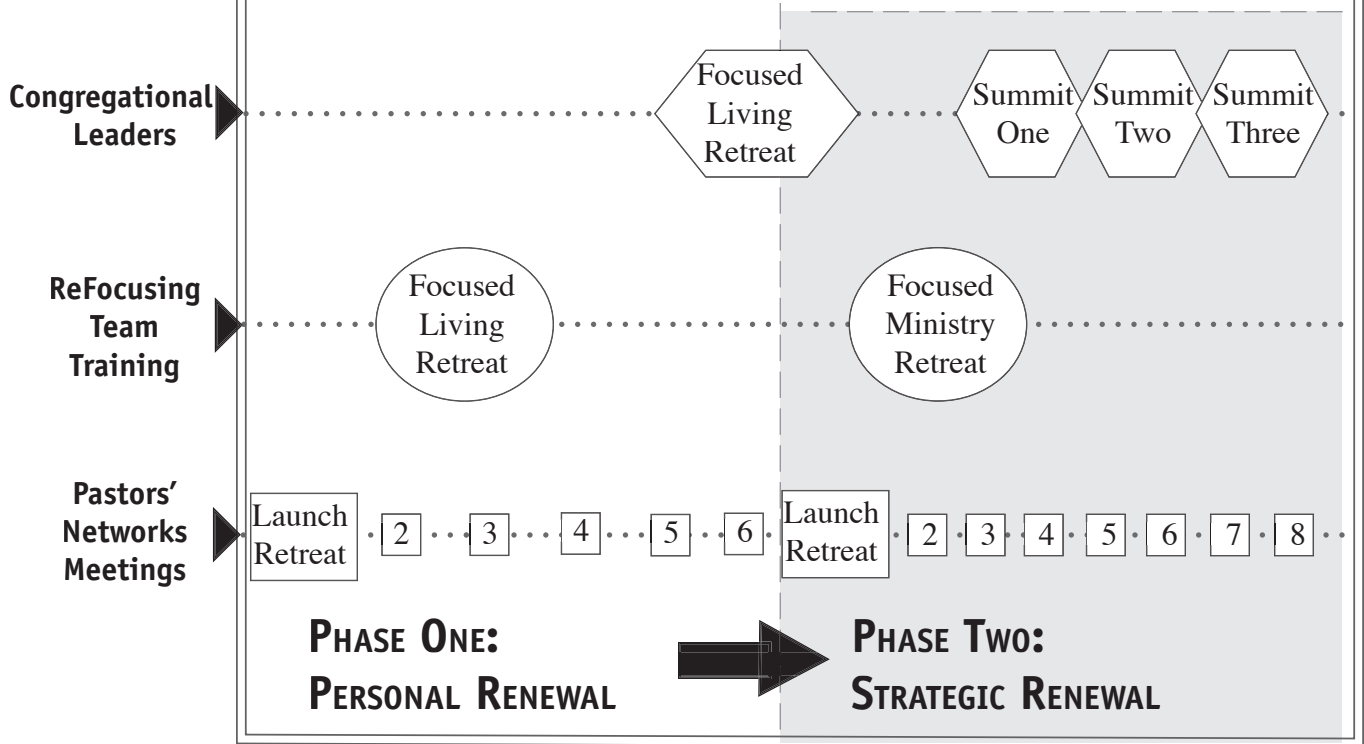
Congregational Leaders

Focused Living Retreat

Summit One

Summit Two

Summit Three

ReFocusing Team Training

Focused Living Retreat

Focused Ministry Retreat

Pastors' Networks Meetings

Launch Retreat

2

3

4

5

6

Launch Retreat

2

3

4

5

6

7

8

PHASE ONE: PERSONAL RENEWAL

PHASE TWO: STRATEGIC RENEWAL